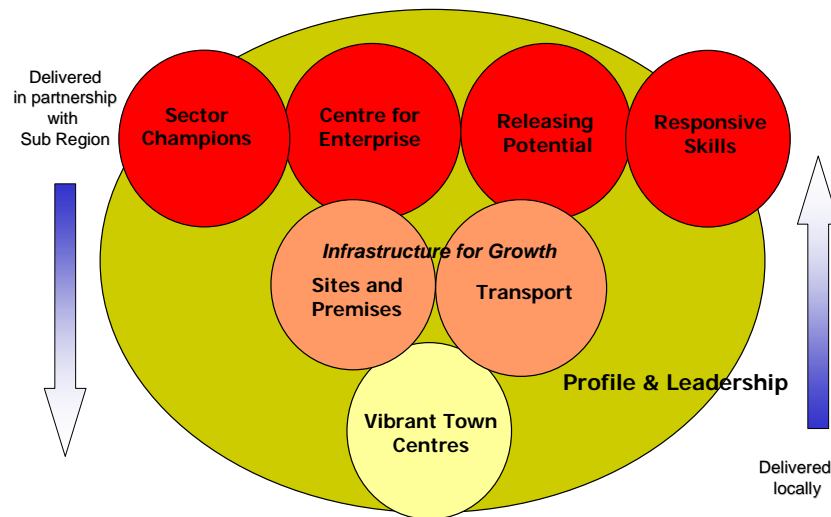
Delivered in partnership with Sub Region

Sector Champions

Centre for Enterprise

Releasing Potential

Responsive Skills

Infrastructure for Growth

Sites and Premises

Transport

Profile & Leadership

Vibrant Town Centres

Delivered locally